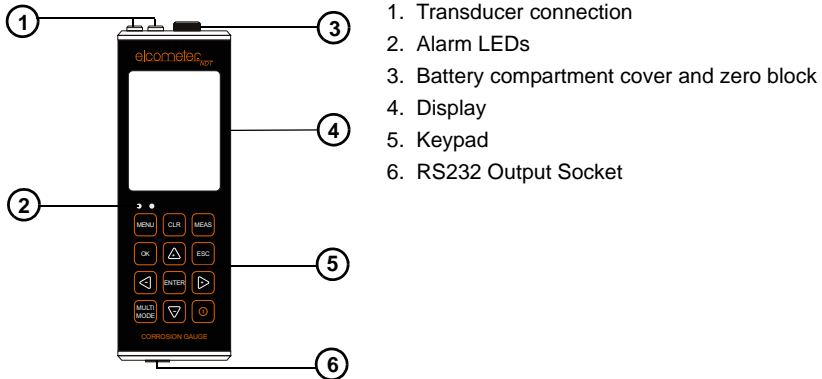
1
3
elcometer NDT
4
2
MENU CLR MEAS
OK ESC
5
ENTER
MULTI MODE
CORROSION GAUGE
6

1. Transducer connection
2. Alarm LEDs
3. Battery compartment cover and zero block
4. Display
5. Keypad
6. RS232 Output Socket